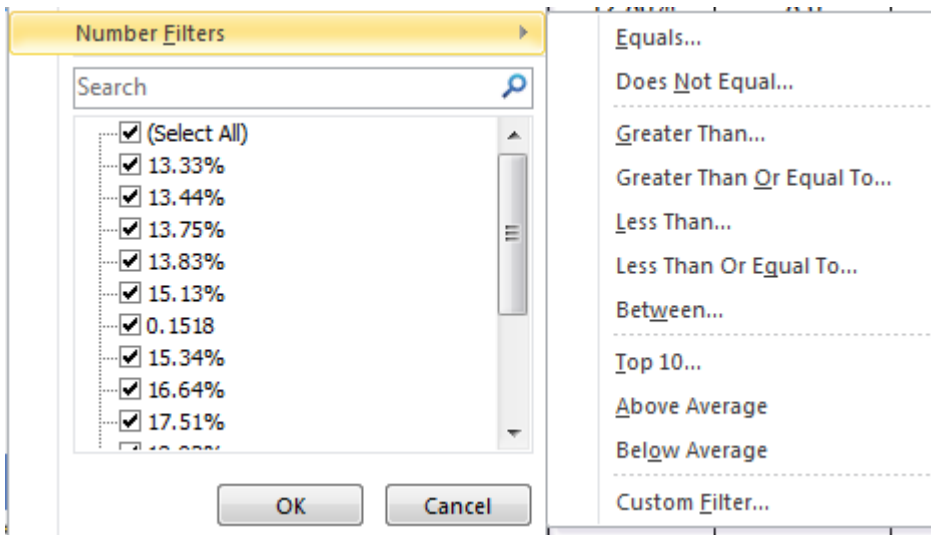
Number Filters

Search

(Select All)
13.33%
13.44%
13.75%
13.83%
15.13%
0.1518
15.34%
16.64%
17.51%
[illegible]

OK
Cancel

Equals...
Does Not Equal...
Greater Than...
Greater Than Or Equal To...
Less Than...
Less Than Or Equal To...
Between...
Top 10...
Above Average
Below Average
Custom Filter...